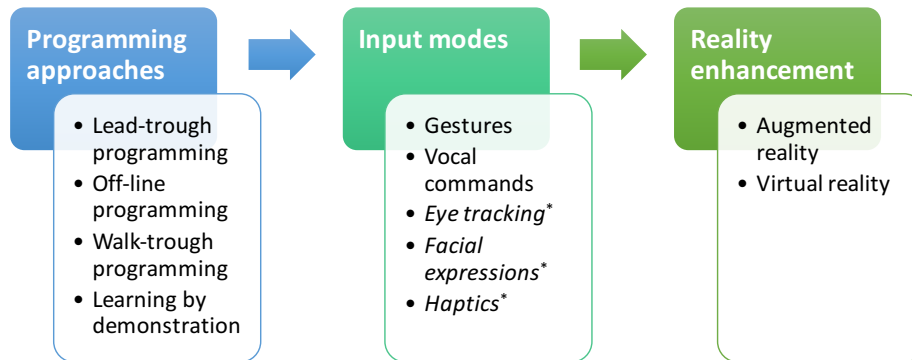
Programming approaches

- Lead-trough programming
- Off-line programming
- Walk-trough programming
- Learning by demonstration

Input modes

- Gestures
- Vocal commands
- *Eye tracking*$^*$
- *Facial expressions*$^*$
- *Haptics*$^*$

Reality enhancement

- Augmented reality
- Virtual reality